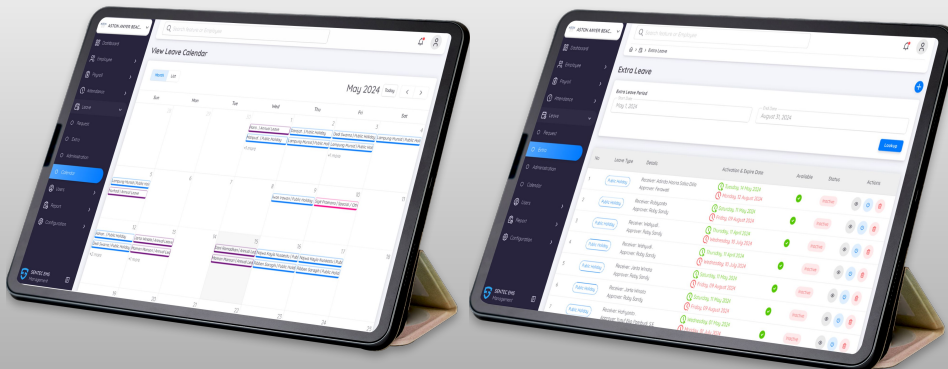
ASTON AMPIR BEAC...
Search Resource Employee
Dashboard
Employee
Payroll
Attendance
Leave
Request
Entry
Administration
Calendar
Users
Report
Configuration
SENTEC EMS Management

View Leave Calendar
Month
List
May 2024
Today
Sun
Mon
Tue
Wed
Thu
Fri
Sat
Public Holiday
Public Holiday
Public Holiday
Public Holiday
Annual Leave
4 more

ASTON AMPIR BEAC...
Search Resource Employee
Dashboard
Employee
Payroll
Attendance
Leave
Request
Entry
Administration
Calendar
Users
Report
Configuration
SENTEC EMS Management
Extra Leave
Extra Leave
Extra Leave Period
May 1, 2024
August 10, 2024
Lookup
No
Leave Type
Details
Activation & Expire Date
Available
Status
Actions
1
Public Holiday
Receiver:
Approver: Perawati
Sunday, 19 May 2024
Sunday, 11 August 2024
Inactive
2
Public Holiday
Receiver: Rizkyyudo
Approver: Rizky Sandy
Sunday, 19 May 2024
Friday, 09 August 2024
Inactive
3
Public Holiday
Receiver: Valiayudi
Approver: Rizky Sandy
Thursday, 11 April 2024
Wednesday, 10 July 2024
Inactive
4
Public Holiday
Receiver: Valiayudi
Approver: Rizky Sandy
Wednesday, 10 April 2024
Tuesday, 09 July 2024
Inactive
5
Public Holiday
Receiver: Jaele Wirata
Approver: Rizky Sandy
Saturday, 11 May 2024
Wednesday, 31 July 2024
Inactive
6
Public Holiday
Receiver: Jarky Wirata
Approver: Rizky Sandy
Saturday, 11 May 2024
Friday, 09 August 2024
Inactive
7
Public Holiday
Receiver: Valiayudi
Approver: Rizky Sandy
Sunday, 19 May 2024
Inactive